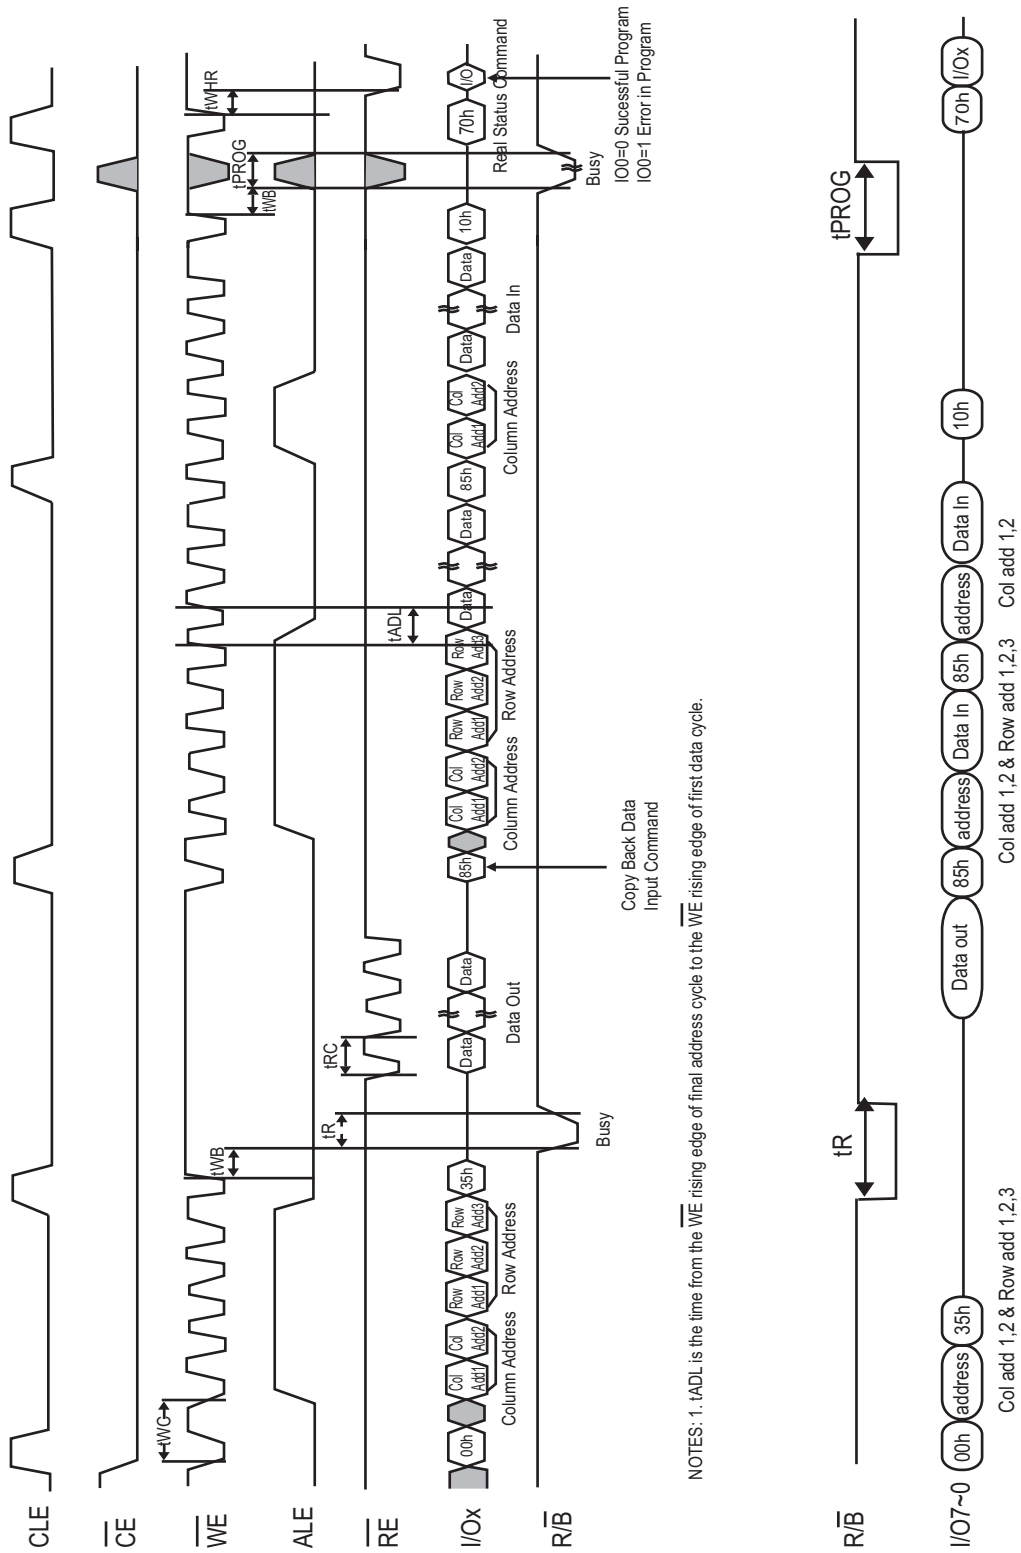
CLE

$\overline{CE}$

$\overline{WE}$

ALE

$\overline{RE}$

I/Ox

R/$\overline{B}$

tWC

tWB

tR

tRC

tADL

tWB

tPROG

tWHR

00h

Col Add1

Col Add2

Row Add1

Row Add2

Row Add3

35h

Column Address

Row Address

Busy

Data

Data

Data Out

85h

Col Add1

Col Add2

Row Add1

Row Add2

Row Add3

Column Address

Row Address

Copy Back Data Input Command

Data

Data

85h

Col Add1

Col Add2

Column Address

Data

Data

Data In

10h

70h

I/O

Busy

Real Status Command

IO0=0 Sucessful Program
IO0=1 Error in Program

NOTES: 1. tADL is the time from the $\overline{WE}$ rising edge of final address cycle to the $\overline{WE}$ rising edge of first data cycle.

R/$\overline{B}$

tR

tPROG

I/O7~0

00h

address

35h

Data out

85h

address

Data In

85h

address

Data In

10h

70h

I/Ox

Col add 1,2 & Row add 1,2,3

Col add 1,2 & Row add 1,2,3

Col add 1,2